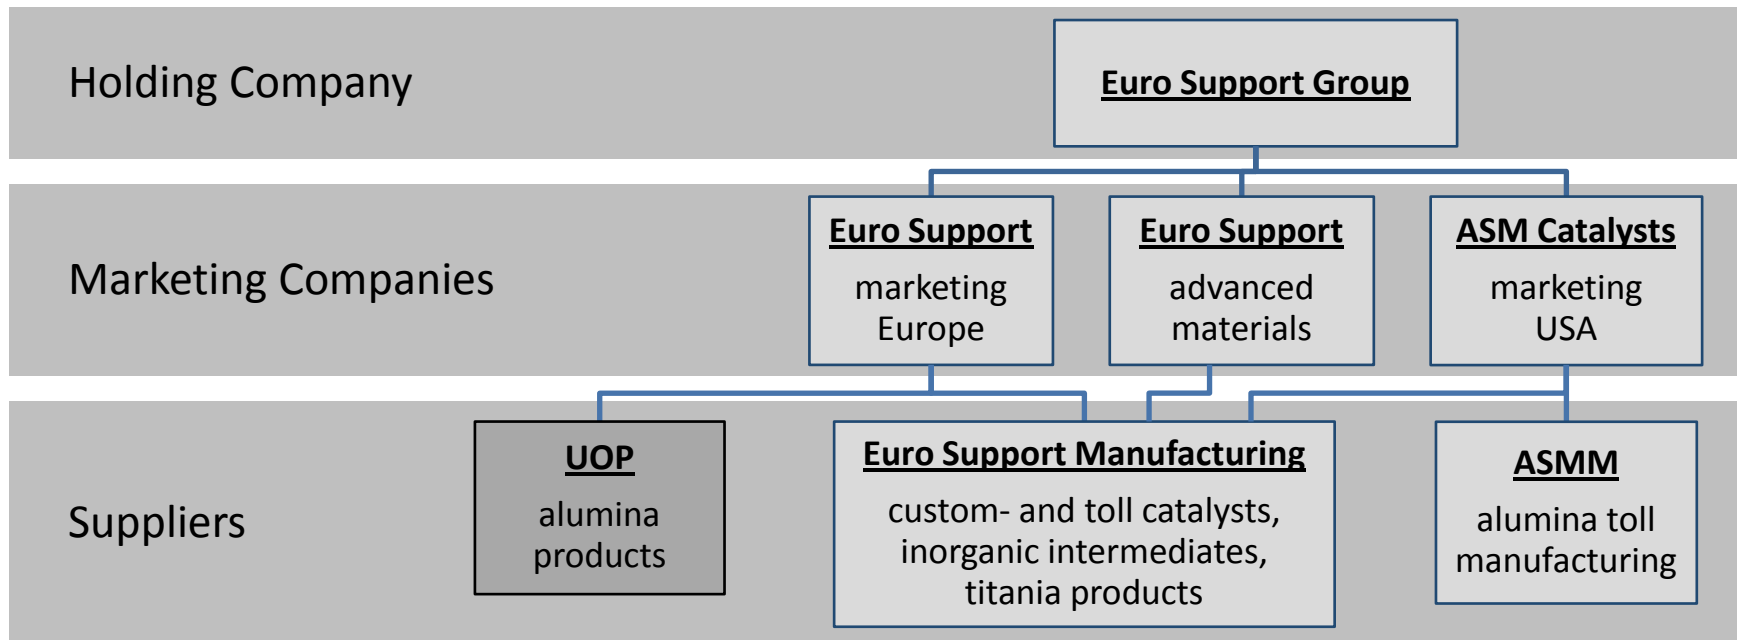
Holding Company

Euro Support Group

Marketing Companies

Euro Support
marketing Europe

Euro Support
advanced materials

ASM Catalysts
marketing USA

Suppliers

UOP
alumina products

Euro Support Manufacturing
custom- and toll catalysts, inorganic intermediates, titania products

ASMM
alumina toll manufacturing